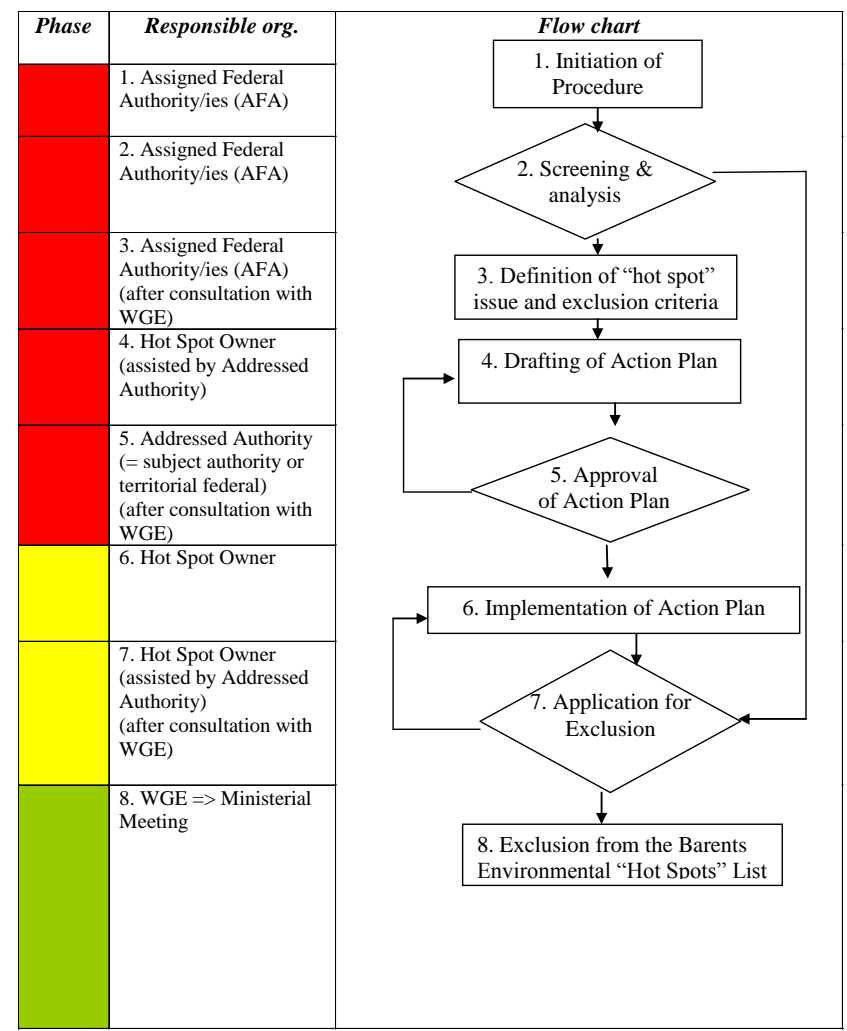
| Phase | Responsible org. | Flow chart |
|---|---|---|
| | 1. Assigned Federal Authority/ies (AFA) | 1. Initiation of Procedure |
| | 2. Assigned Federal Authority/ies (AFA) | 2. Screening & analysis |
| | 3. Assigned Federal Authority/ies (AFA) (after consultation with WGE) | 3. Definition of "hot spot" issue and exclusion criteria |
| | 4. Hot Spot Owner (assisted by Addressed Authority) | 4. Drafting of Action Plan |
| | 5. Addressed Authority (= subject authority or territorial federal) (after consultation with WGE) | 5. Approval of Action Plan |
| | 6. Hot Spot Owner | 6. Implementation of Action Plan |
| | 7. Hot Spot Owner (assisted by Addressed Authority) (after consultation with WGE) | 7. Application for Exclusion |
| | 8. WGE => Ministerial Meeting | 8. Exclusion from the Barents Environmental "Hot Spots" List |